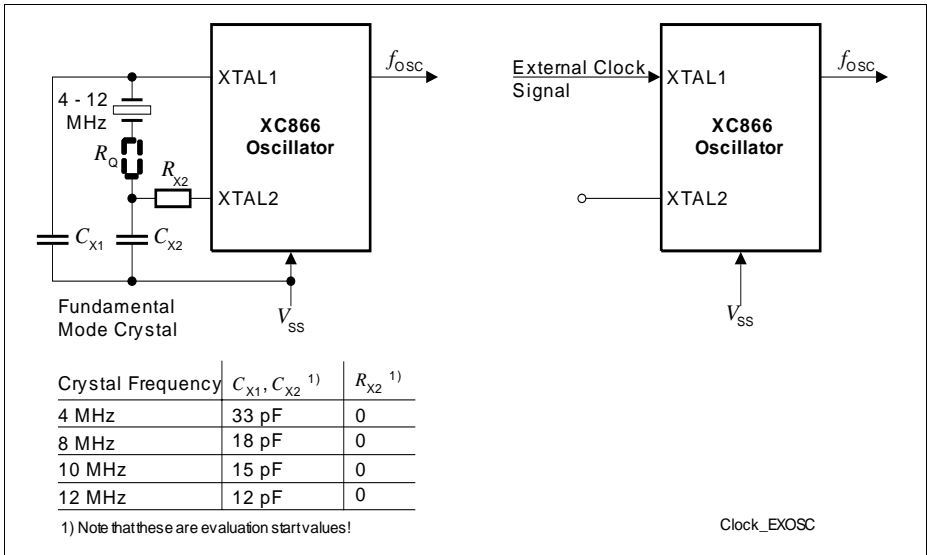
$f_{OSC}$

XTAL1

4 - 12 MHz

XC866 Oscillator

$R_Q$

$R_{X2}$

XTAL2

$C_{X1}$

$C_{X2}$

Fundamental Mode Crystal

$V_{SS}$

External Clock Signal

XTAL1

$f_{OSC}$

XC866 Oscillator

XTAL2

$V_{SS}$

| Crystal Frequency | $C_{X1}, C_{X2}$ $^{1)}$ | $R_{X2}$ $^{1)}$ |
|---|---|---|
| 4 MHz | 33 pF | 0 |
| 8 MHz | 18 pF | 0 |
| 10 MHz | 15 pF | 0 |
| 12 MHz | 12 pF | 0 |

1) Note that these are evaluation start values!

Clock_EXOSC